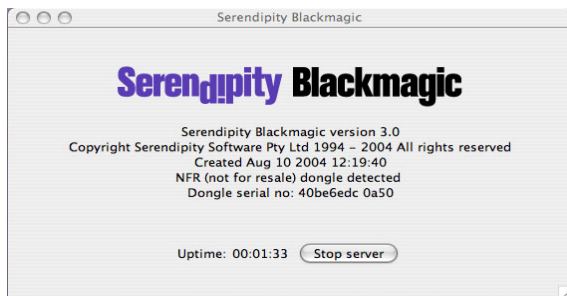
Serendipity Blackmagic

Serendipity Blackmagic

Serendipity Blackmagic version 3.0
Copyright Serendipity Software Pty Ltd 1994 – 2004 All rights reserved
Created Aug 10 2004 12:19:40
NFR (not for resale) dongle detected
Dongle serial no: 40be6edc 0a50

Uptime: 00:01:33 Stop server